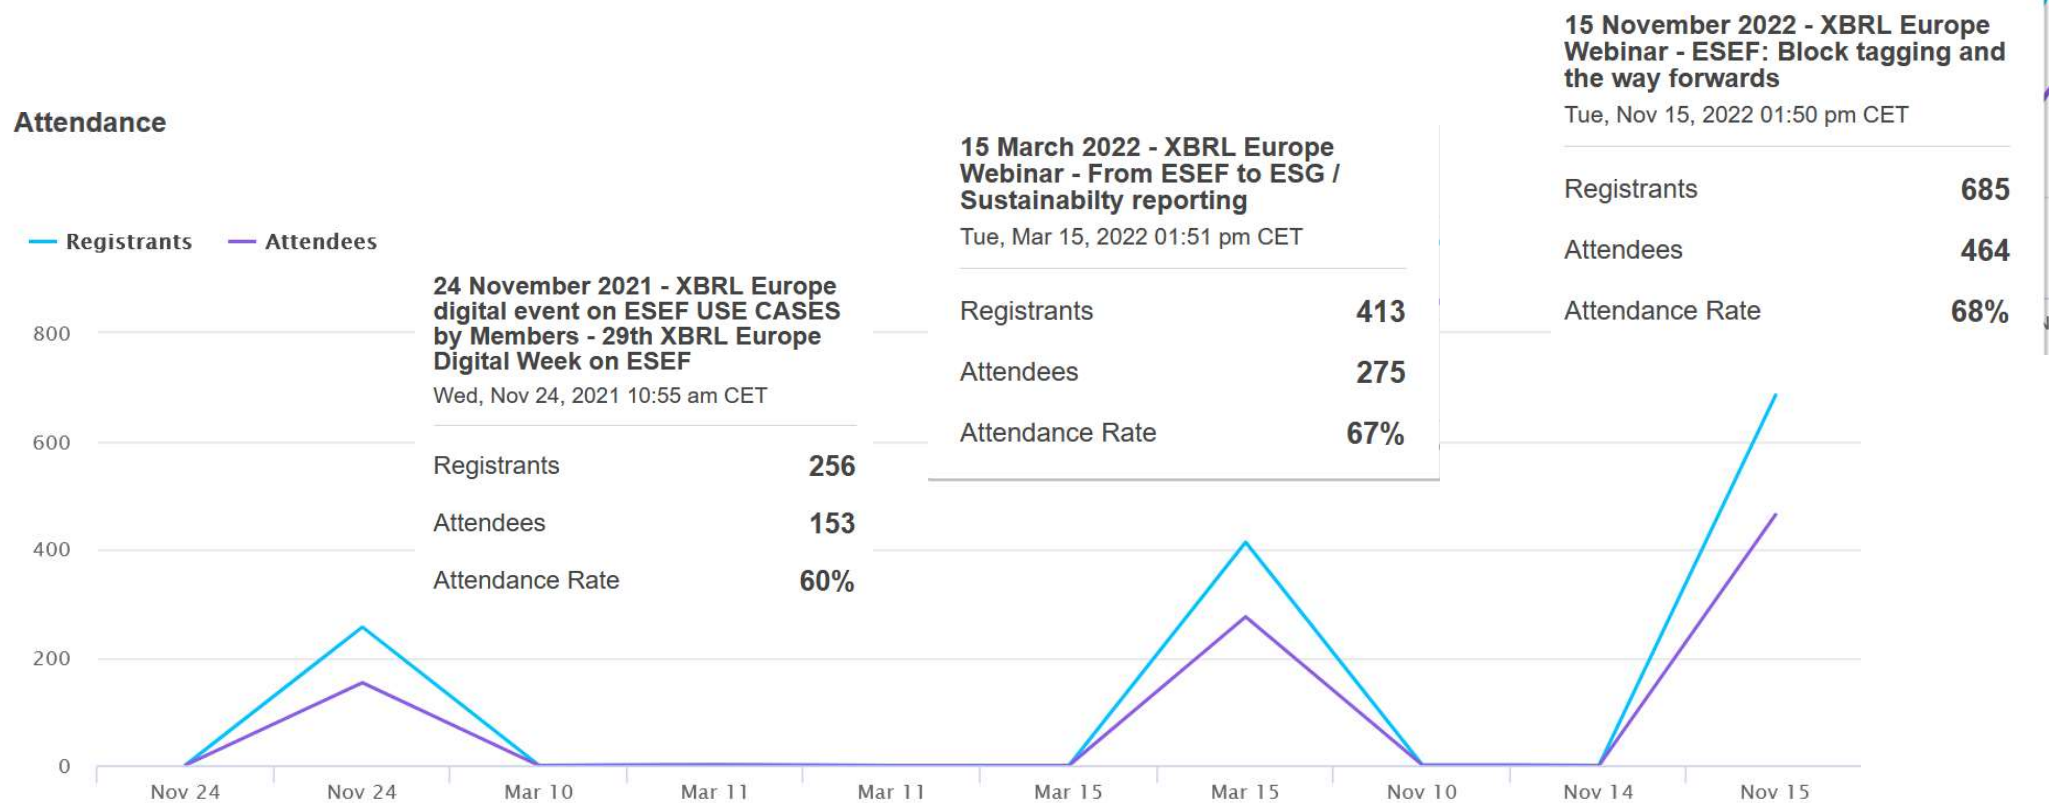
15 November 2022 - XBRL Europe Webinar - ESEF: Block tagging and the way forwards
Tue, Nov 15, 2022 01:50 pm CET

| | |
|---|---|
| Registrants | 685 |
| Attendees | 464 |
| Attendance Rate | 68% |

Attendance

15 March 2022 - XBRL Europe Webinar - From ESEF to ESG / Sustainabilty reporting
Tue, Mar 15, 2022 01:51 pm CET

| | |
|---|---|
| Registrants | 413 |
| Attendees | 275 |
| Attendance Rate | 67% |

Registrants Attendees

24 November 2021 - XBRL Europe digital event on ESEF USE CASES by Members - 29th XBRL Europe Digital Week on ESEF
Wed, Nov 24, 2021 10:55 am CET

| | |
|---|---|
| Registrants | 256 |
| Attendees | 153 |
| Attendance Rate | 60% |

800
600
400
200
0

Nov 24 Nov 24 Mar 10 Mar 11 Mar 11 Mar 15 Mar 15 Nov 10 Nov 14 Nov 15